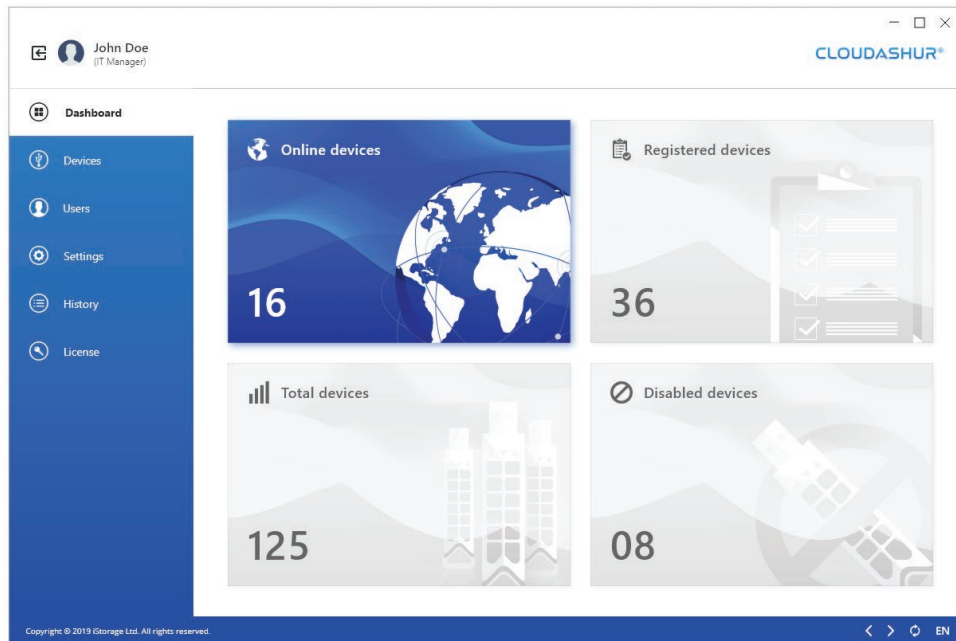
John Doe
(IT Manager)

CLOUDASHUR®

Dashboard

Devices

Users

Settings

History

License

Online devices

16

Registered devices

36

Total devices

125

Disabled devices

08

Copyright © 2019 iStorage Ltd. All rights reserved.

EN